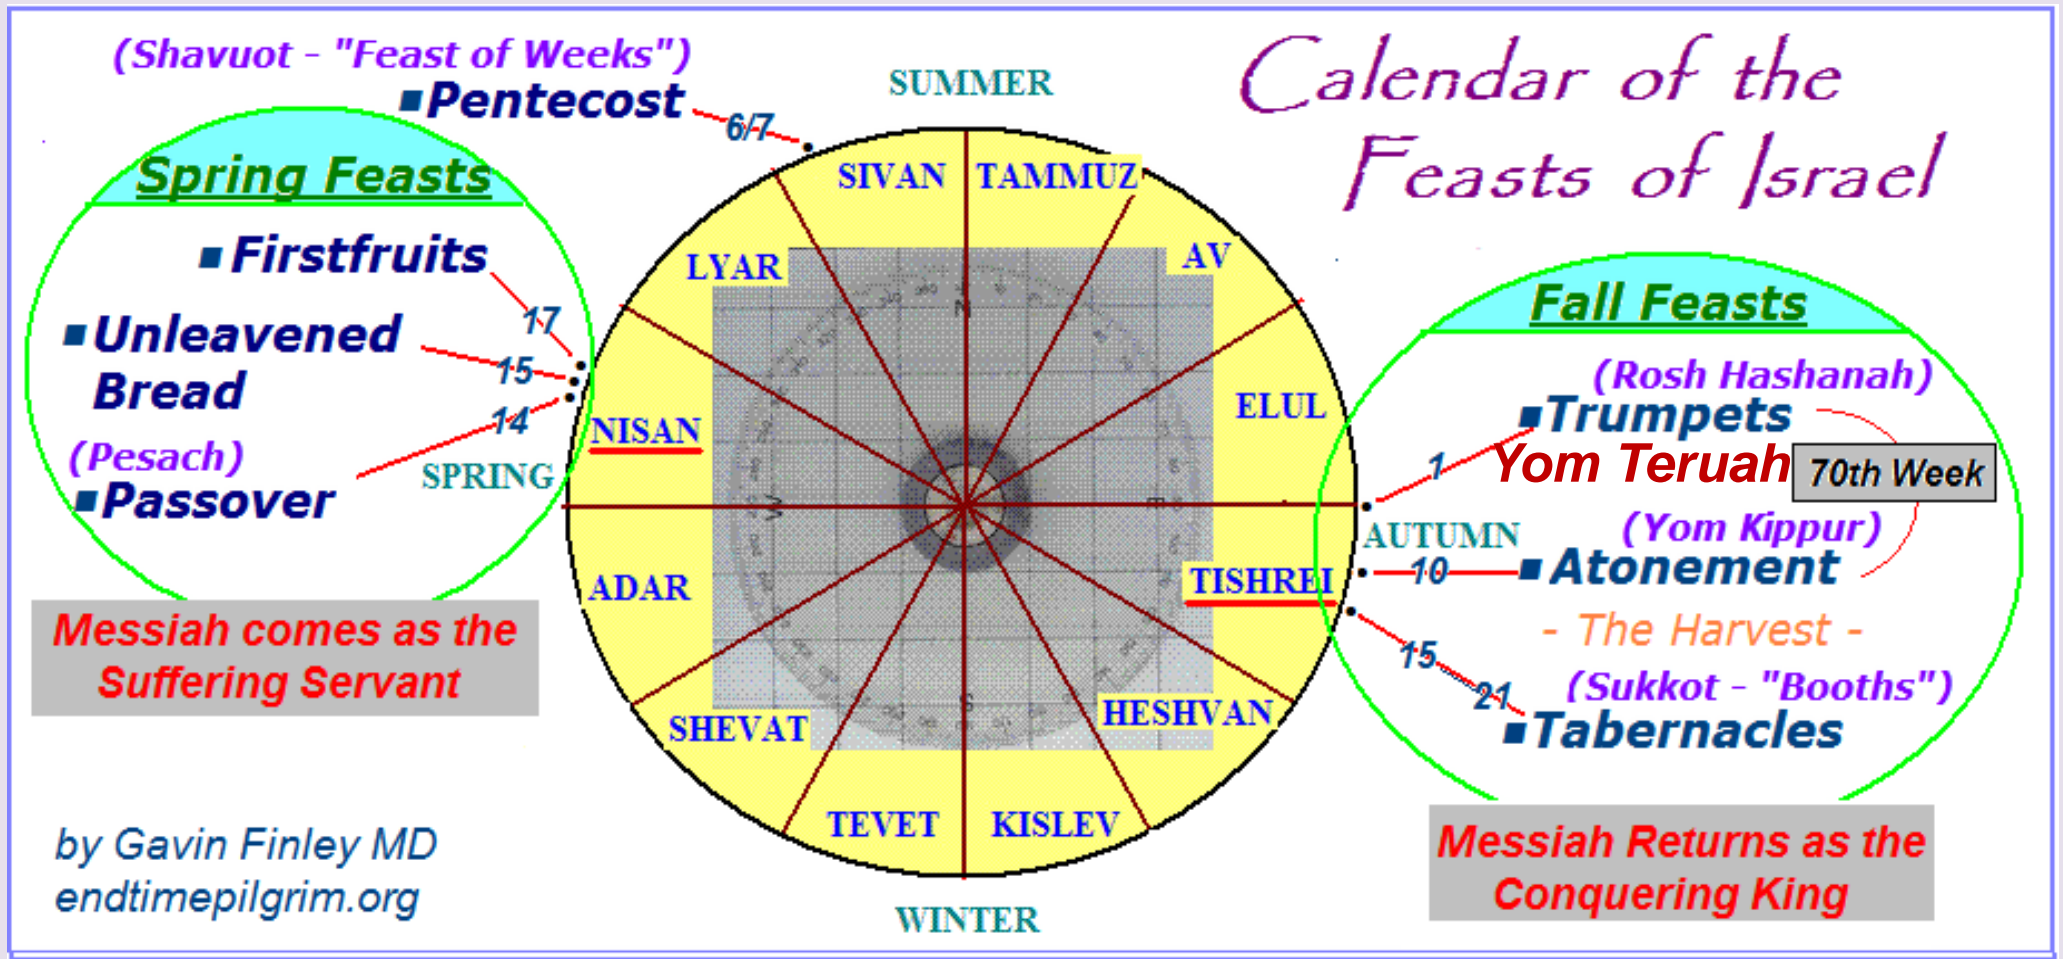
(Shavuot - "Feast of Weeks")
Pentecost 6/7

Calendar of the Feasts of Israel

SUMMER

Spring Feasts

Firstfruits 17
Unleavened Bread 15
14
(Pesach)
Passover

SPRING

SIVAN
TAMMUZ
LYAR
AV
ELUL
NISAN
ADAR
TISHREI
SHEVAT
HESHVAN
TEVET
KISLEV

AUTUMN

WINTER

Fall Feasts

(Rosh Hashanah)
Trumpets
1
Yom Teruah
70th Week
(Yom Kippur)
10
Atonement
- The Harvest -
15
21
(Sukkot - "Booths")
Tabernacles

Messiah comes as the Suffering Servant

Messiah Returns as the Conquering King

by Gavin Finley MD
endtimepilgrim.org